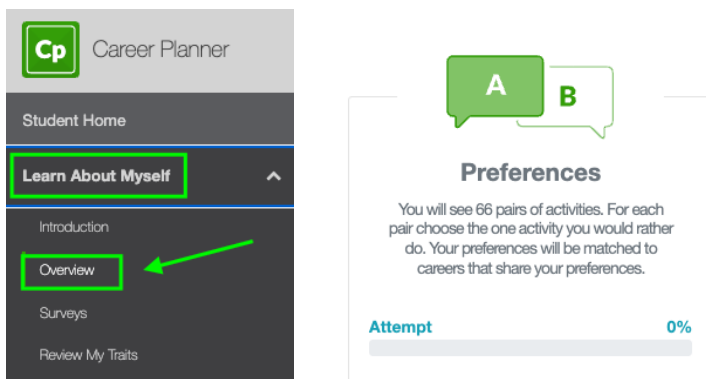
Cp Career Planner

Student Home

Learn About Myself

Introduction

Overview

Surveys

Review My Traits

A

B

Preferences

You will see 66 pairs of activities. For each pair choose the one activity you would rather do. Your preferences will be matched to careers that share your preferences.

Attempt 0%